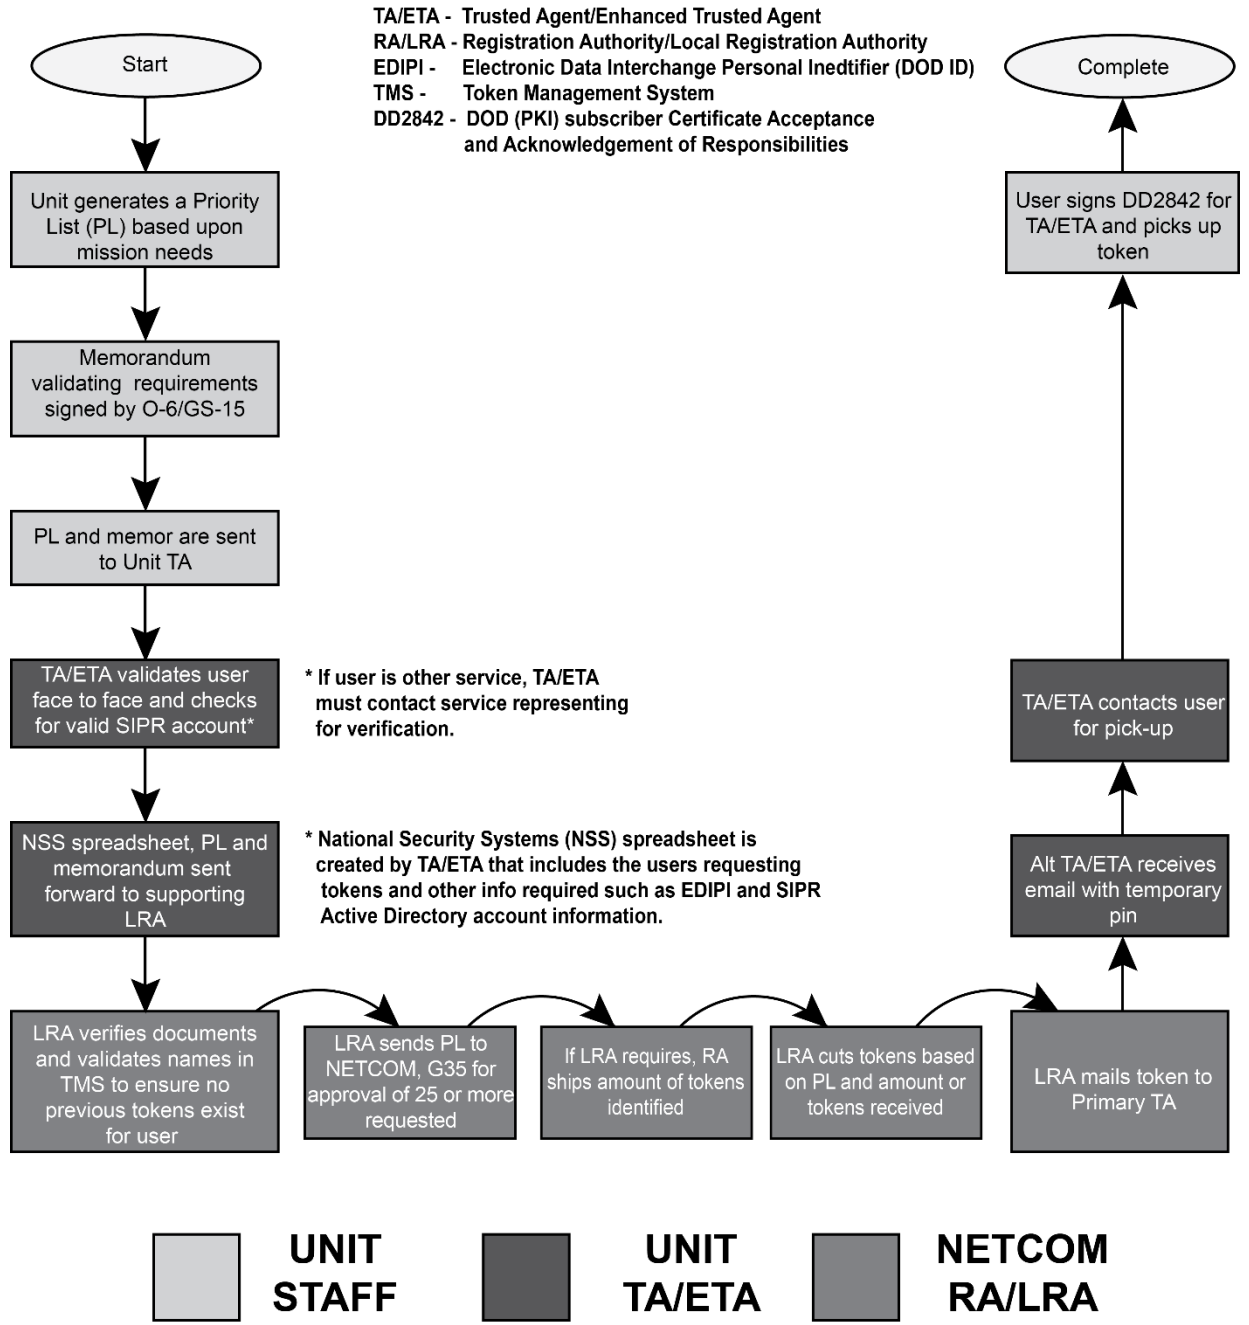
TA/ETA - Trusted Agent/Enhanced Trusted Agent
RA/LRA - Registration Authority/Local Registration Authority
EDIPI - Electronic Data Interchange Personal Inedtifier (DOD ID)
TMS - Token Management System
DD2842 - DOD (PKI) subscriber Certificate Acceptance and Acknowledgement of Responsibilities

Start

Complete

Unit generates a Priority List (PL) based upon mission needs

Memorandum validating requirements signed by O-6/GS-15

PL and memor are sent to Unit TA

TA/ETA validates user face to face and checks for valid SIPR account*

* If user is other service, TA/ETA must contact service representing for verification.

NSS spreadsheet, PL and memorandum sent forward to supporting LRA

* National Security Systems (NSS) spreadsheet is created by TA/ETA that includes the users requesting tokens and other info required such as EDIPI and SIPR Active Directory account information.

LRA verifies documents and validates names in TMS to ensure no previous tokens exist for user

LRA sends PL to NETCOM, G35 for approval of 25 or more requested

If LRA requires, RA ships amount of tokens identified

LRA cuts tokens based on PL and amount or tokens received

LRA mails token to Primary TA

Alt TA/ETA receives email with temporary pin

TA/ETA contacts user for pick-up

User signs DD2842 for TA/ETA and picks up token

UNIT STAFF

UNIT TA/ETA

NETCOM RA/LRA